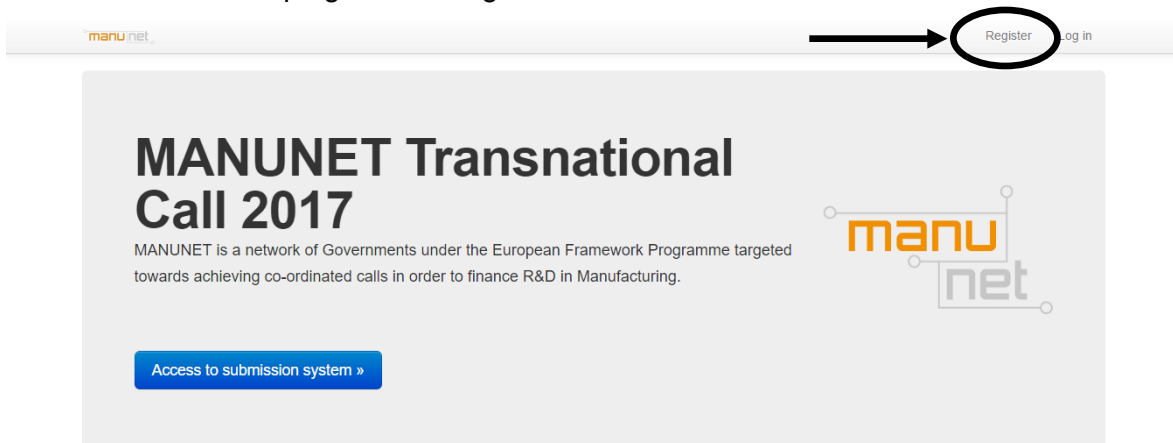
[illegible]

manu net

Register Log in

MANUNET Transnational Call 2017

MANUNET is a network of Governments under the European Framework Programme targeted towards achieving co-ordinated calls in order to finance R&D in Manufacturing.

Access to submission system »

manu net